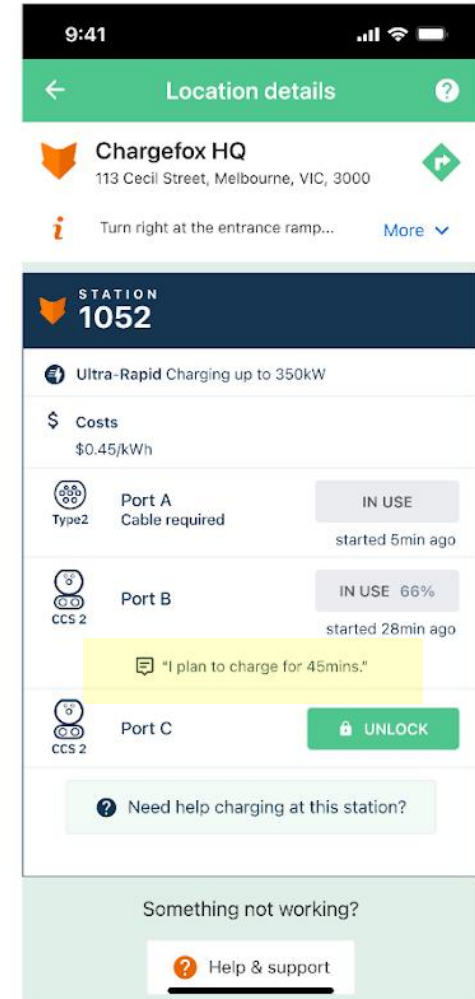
9:41

Location details

Chargefox HQ
113 Cecil Street, Melbourne, VIC, 3000

Turn right at the entrance ramp...
More

STATION
1052

Ultra-Rapid Charging up to 350kW

$ Costs
$0.45/kWh

Type2
Port A
Cable required
IN USE
started 5min ago

CCS 2
Port B
IN USE 66%
started 28min ago

"I plan to charge for 45mins."

CCS 2
Port C
UNLOCK

Need help charging at this station?

Something not working?

Help & support